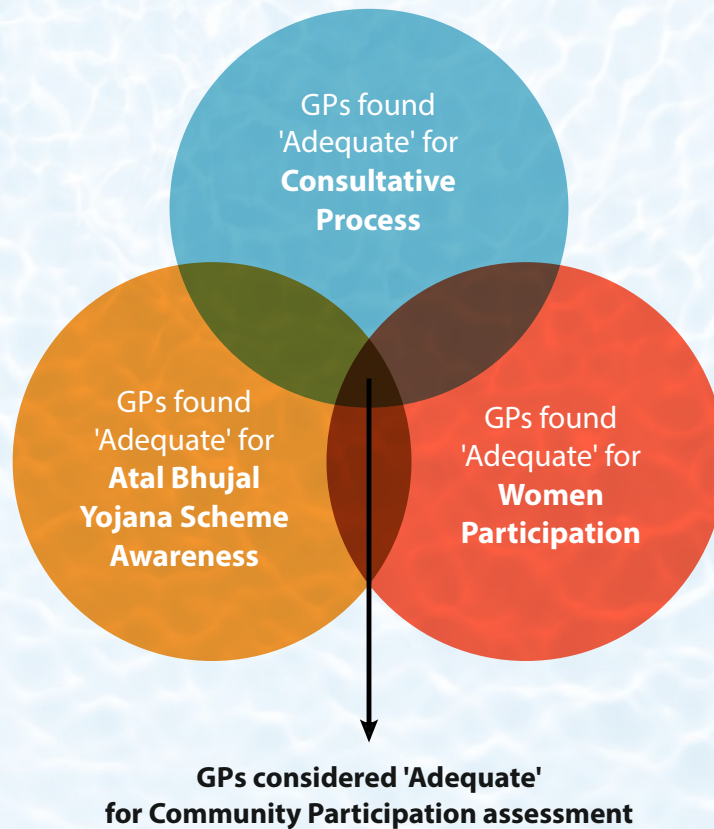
GPs found 'Adequate' for **Consultative Process**

GPs found 'Adequate' for **Atal Bhujal Yojana Scheme Awareness**

GPs found 'Adequate' for **Women Participation**

**GPs considered 'Adequate' for Community Participation assessment**